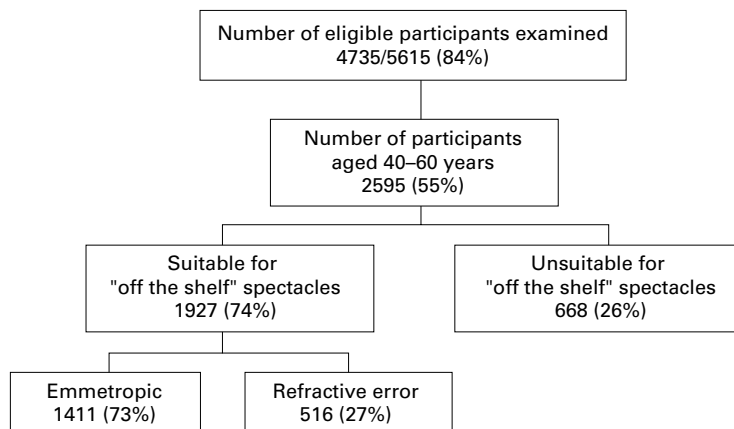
Number of eligible participants examined
4735/5615 (84%)

Number of participants
aged 40–60 years
2595 (55%)

Suitable for
"off the shelf" spectacles
1927 (74%)

Unsuitable for
"off the shelf" spectacles
668 (26%)

Emmetropic
1411 (73%)

Refractive error
516 (27%)